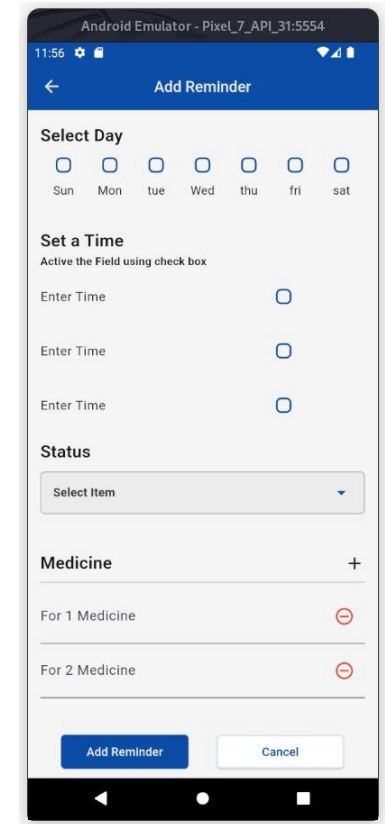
Android Emulator - Pixel_7_API_31:5554

11:56

Add Reminder

Select Day

Sun Mon tue Wed thu fri sat

Set a Time

Active the Field using check box

Enter Time

Enter Time

Enter Time

Status

Select Item

Medicine

+

For 1 Medicine

For 2 Medicine

Add Reminder

Cancel